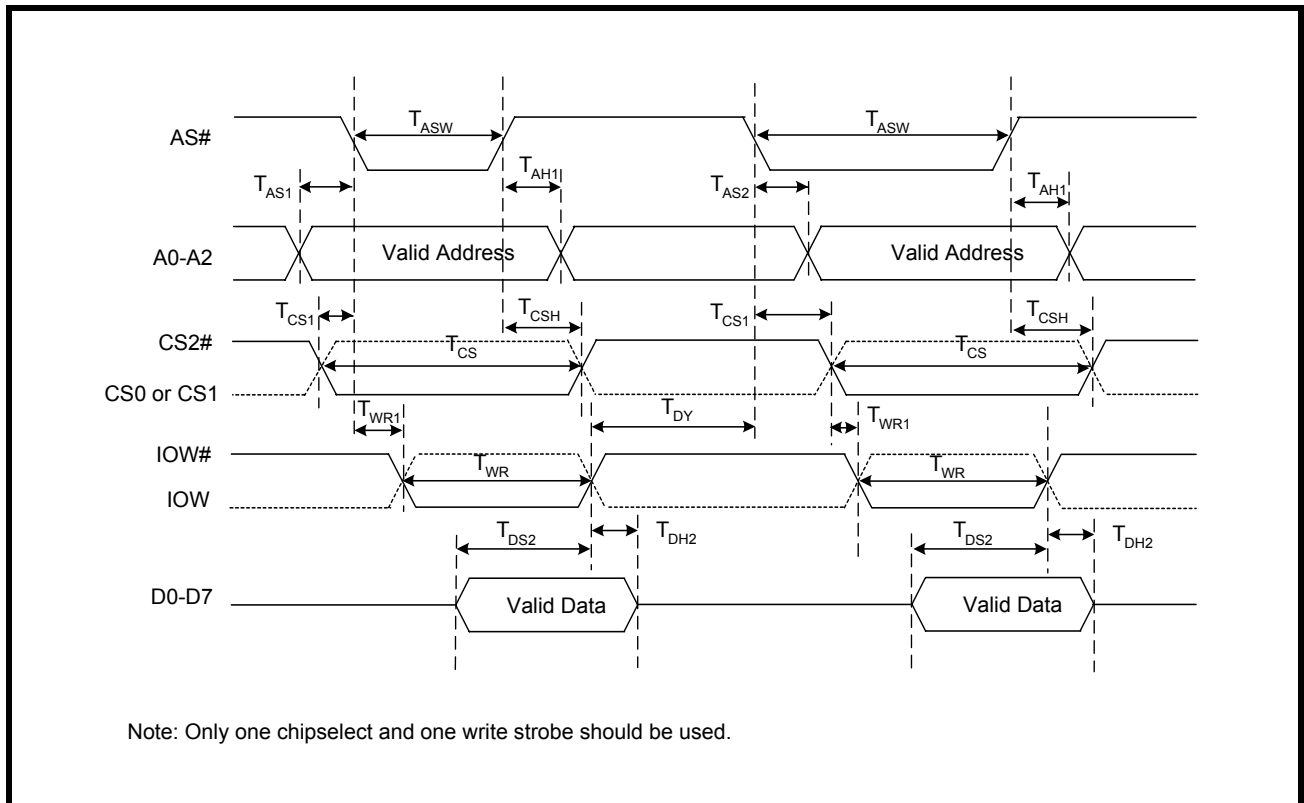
AS#

$T_{ASW}$

$T_{ASW}$

$T_{AS1}$

$T_{AH1}$

$T_{AS2}$

$T_{AH1}$

A0-A2

Valid Address

Valid Address

$T_{CS1}$

$T_{CSH}$

$T_{CS1}$

$T_{CSH}$

CS2#

$T_{CS}$

$T_{CS}$

CS0 or CS1

$T_{WR1}$

$T_{DY}$

$T_{WR1}$

IOW#

$T_{WR}$

$T_{WR}$

IOW

$T_{DS2}$

$T_{DH2}$

$T_{DS2}$

$T_{DH2}$

D0-D7

Valid Data

Valid Data

Note: Only one chipselect and one write strobe should be used.